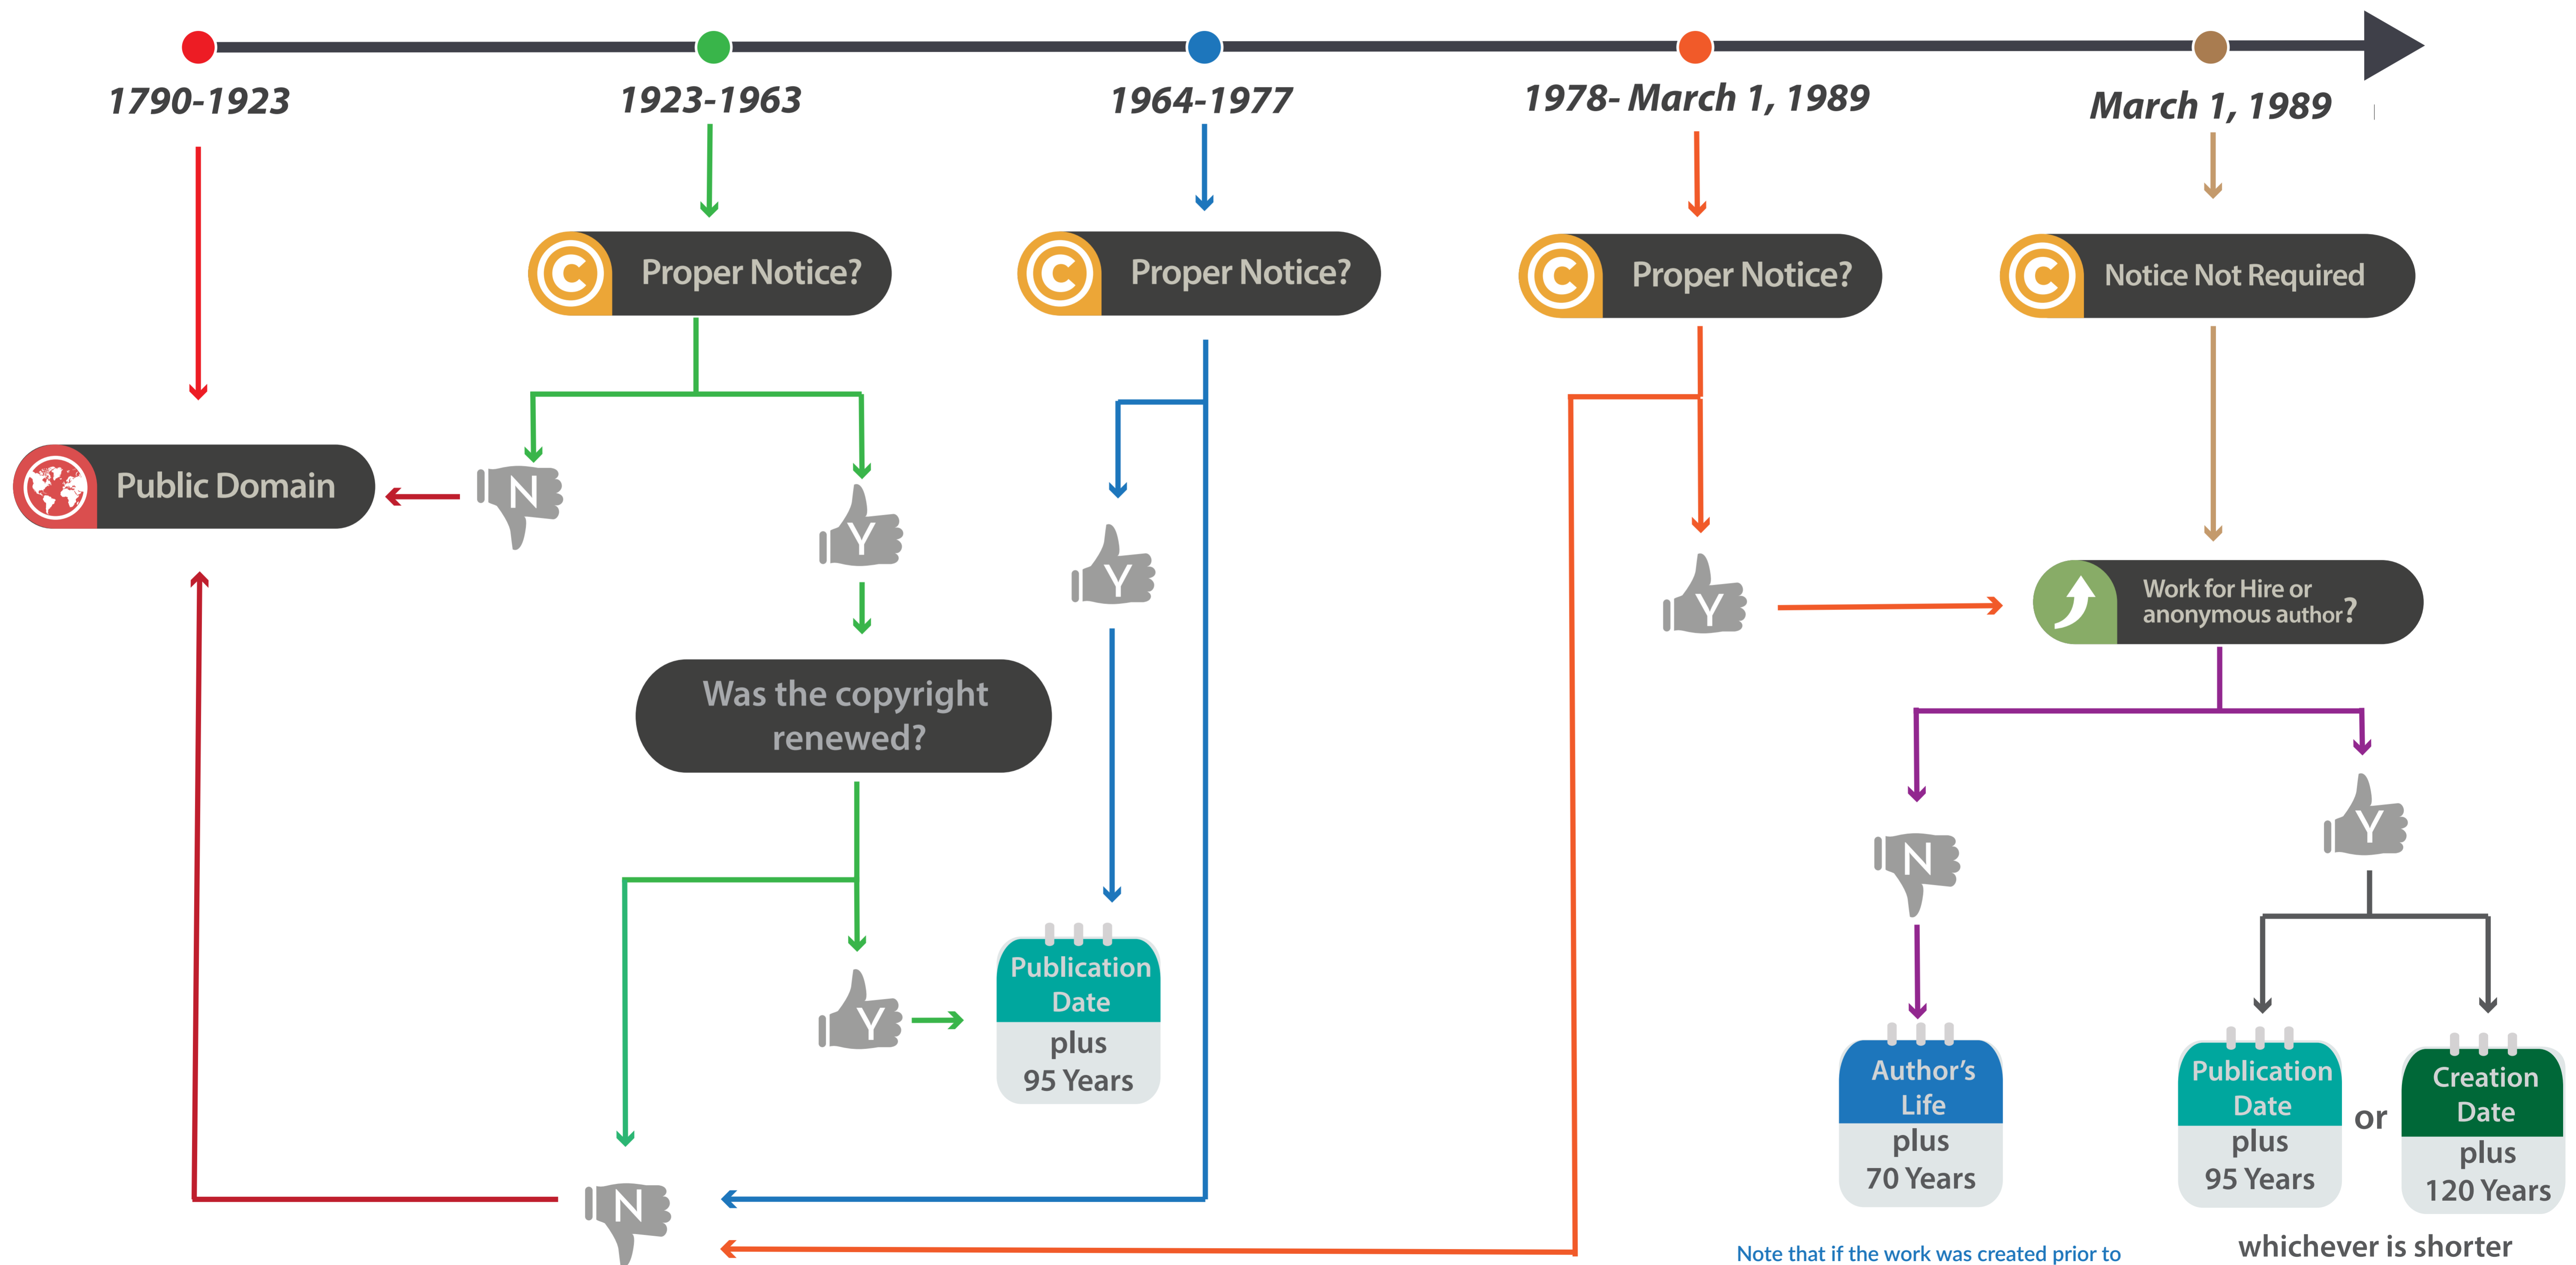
1790-1923

1923-1963

1964-1977

1978- March 1, 1989

March 1, 1989

Proper Notice?

Proper Notice?

Proper Notice?

Notice Not Required

Public Domain

N

Y

Y

Y

Work for Hire or anonymous author?

Was the copyright renewed?

N

Y

Y

Publication Date plus 95 Years

Author's Life plus 70 Years

Publication Date plus 95 Years

or

Creation Date plus 120 Years

N

Note that if the work was created prior to

whichever is shorter